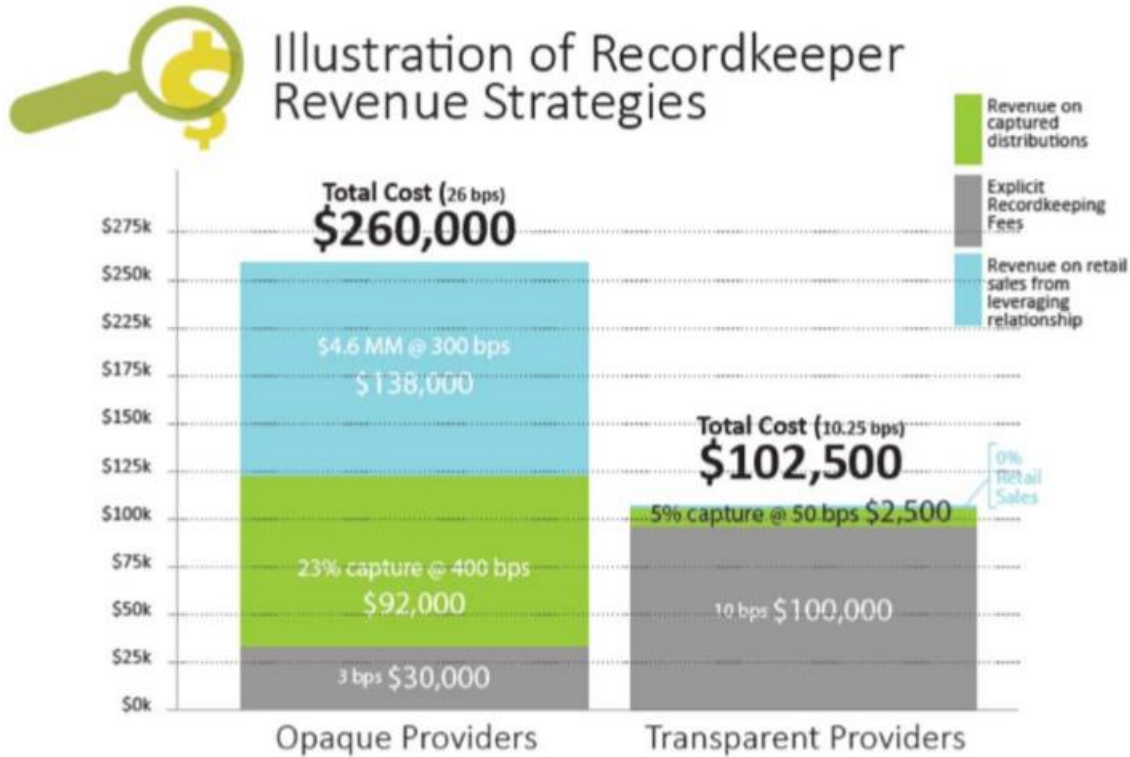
Illustration of Recordkeeper Revenue Strategies

Revenue on captured distributions

Explicit Recordkeeping Fees

Revenue on retail sales from leveraging relationship

$275k
$250k
$225k
$175k
$150k
$125k
$100k
$75k
$50k
$25k
$0k

Total Cost (26 bps)
$260,000

$4.6 MM @ 300 bps
$138,000

23% capture @ 400 bps
$92,000

3 bps $30,000

Total Cost (10.25 bps)
$102,500

0% Retail Sales

5% capture @ 50 bps $2,500

10 bps $100,000

Opaque Providers

Transparent Providers